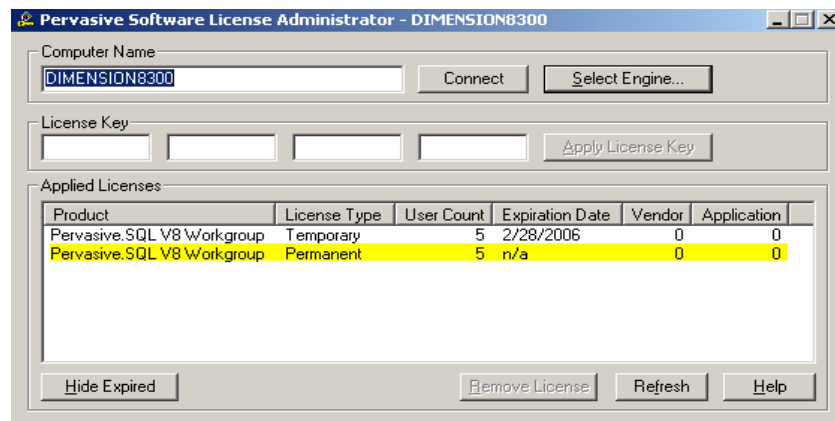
Pervasive Software License Administrator - DIMENSION8300

Computer Name
DIMENSION8300
Connect
Select Engine...

License Key
Apply License Key

Applied Licenses

| Product | License Type | User Count | Expiration Date | Vendor | Application |
|---|---|---|---|---|---|
| Pervasive.SQL V8 Workgroup | Temporary | 5 | 2/28/2006 | 0 | 0 |
| Pervasive.SQL V8 Workgroup | Permanent | 5 | n/a | 0 | 0 |

Hide Expired
Remove License
Refresh
Help